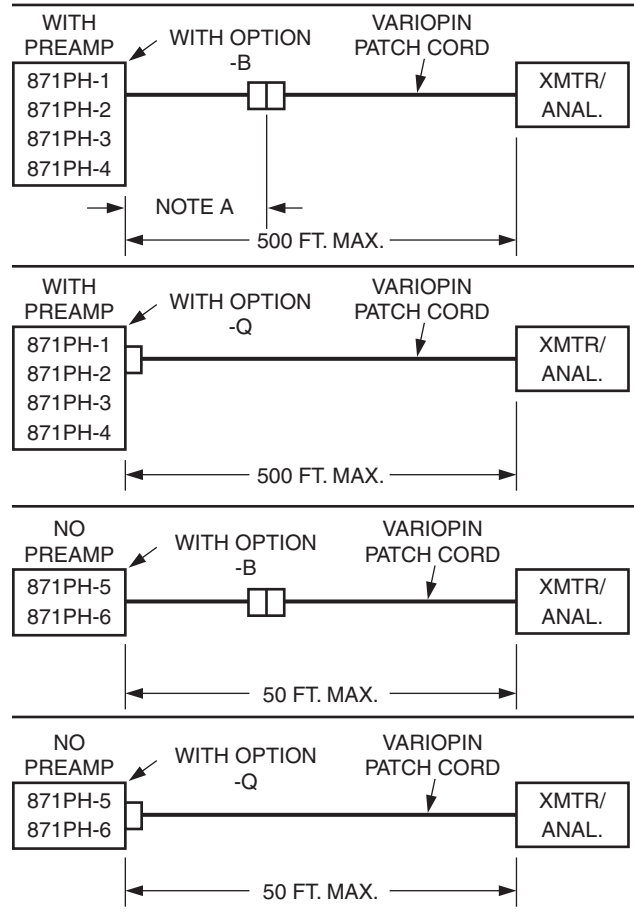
WITH PREAMP

WITH OPTION -B

VARIOPIN PATCH CORD

871PH-1
871PH-2
871PH-3
871PH-4

XMTR/ ANAL.

NOTE A

500 FT. MAX.

WITH PREAMP

WITH OPTION -Q

VARIOPIN PATCH CORD

871PH-1
871PH-2
871PH-3
871PH-4

XMTR/ ANAL.

500 FT. MAX.

NO PREAMP

WITH OPTION -B

VARIOPIN PATCH CORD

871PH-5
871PH-6

XMTR/ ANAL.

50 FT. MAX.

NO PREAMP

WITH OPTION -Q

VARIOPIN PATCH CORD

871PH-5
871PH-6

XMTR/ ANAL.

50 FT. MAX.